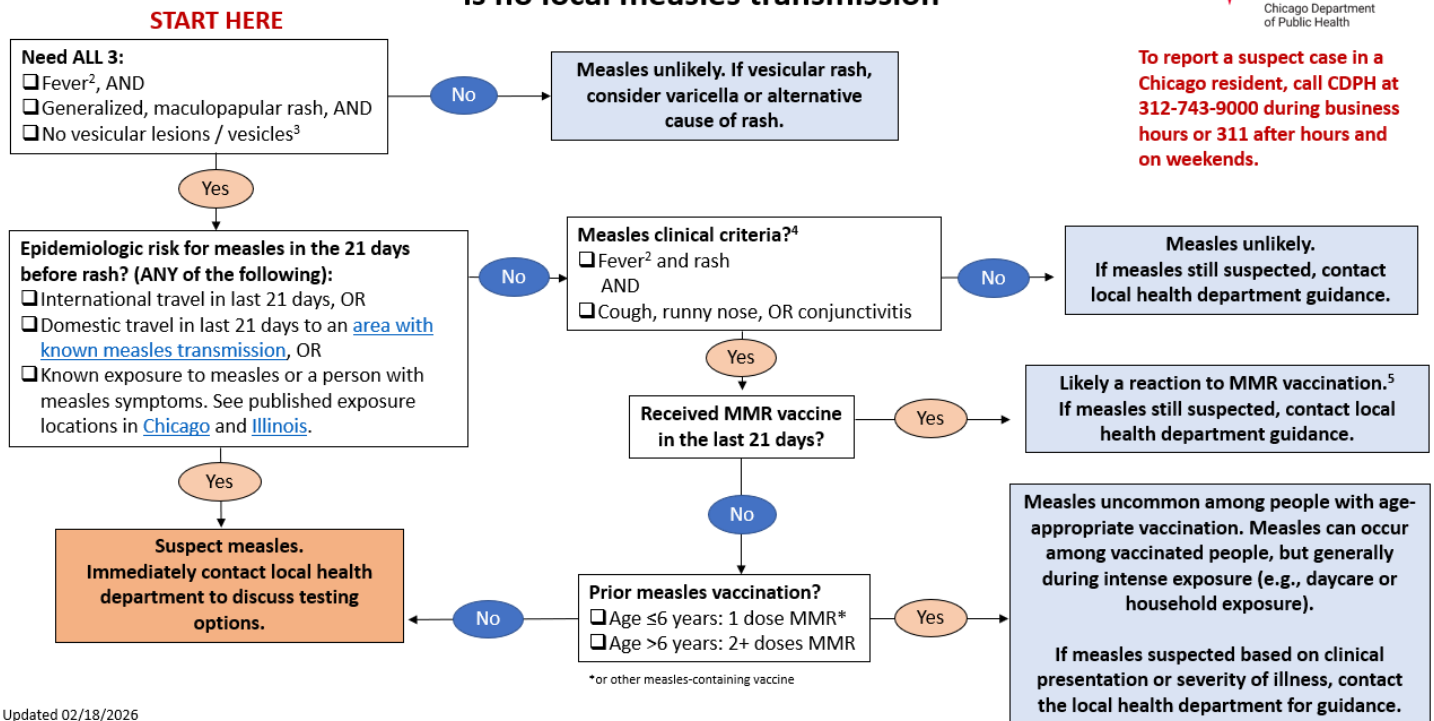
START HERE

Chicago Department of Public Health

To report a suspect case in a Chicago resident, call CDPH at 312-743-9000 during business hours or 311 after hours and on weekends.

Need ALL 3:
❑Fever², AND
❑Generalized, maculopapular rash, AND
❑No vesicular lesions / vesicles³

No

Measles unlikely. If vesicular rash, consider varicella or alternative cause of rash.

Yes

Epidemiologic risk for measles in the 21 days before rash? (ANY of the following):
❑International travel in last 21 days, OR
❑Domestic travel in last 21 days to an area with known measles transmission, OR
❑Known exposure to measles or a person with measles symptoms. See published exposure locations in Chicago and Illinois.

No

Measles clinical criteria?⁴
❑Fever² and rash
AND
❑Cough, runny nose, OR conjunctivitis

No

Measles unlikely.
If measles still suspected, contact local health department guidance.

Yes

Received MMR vaccine in the last 21 days?

Yes

Likely a reaction to MMR vaccination.⁵
If measles still suspected, contact local health department guidance.

Yes

Suspect measles.
Immediately contact local health department to discuss testing options.

No

No

Prior measles vaccination?
❑Age ≤6 years: 1 dose MMR*
❑Age >6 years: 2+ doses MMR

Yes

Measles uncommon among people with age-appropriate vaccination. Measles can occur among vaccinated people, but generally during intense exposure (e.g., daycare or household exposure).

If measles suspected based on clinical presentation or severity of illness, contact the local health department for guidance.

*or other measles-containing vaccine

Updated 02/18/2026